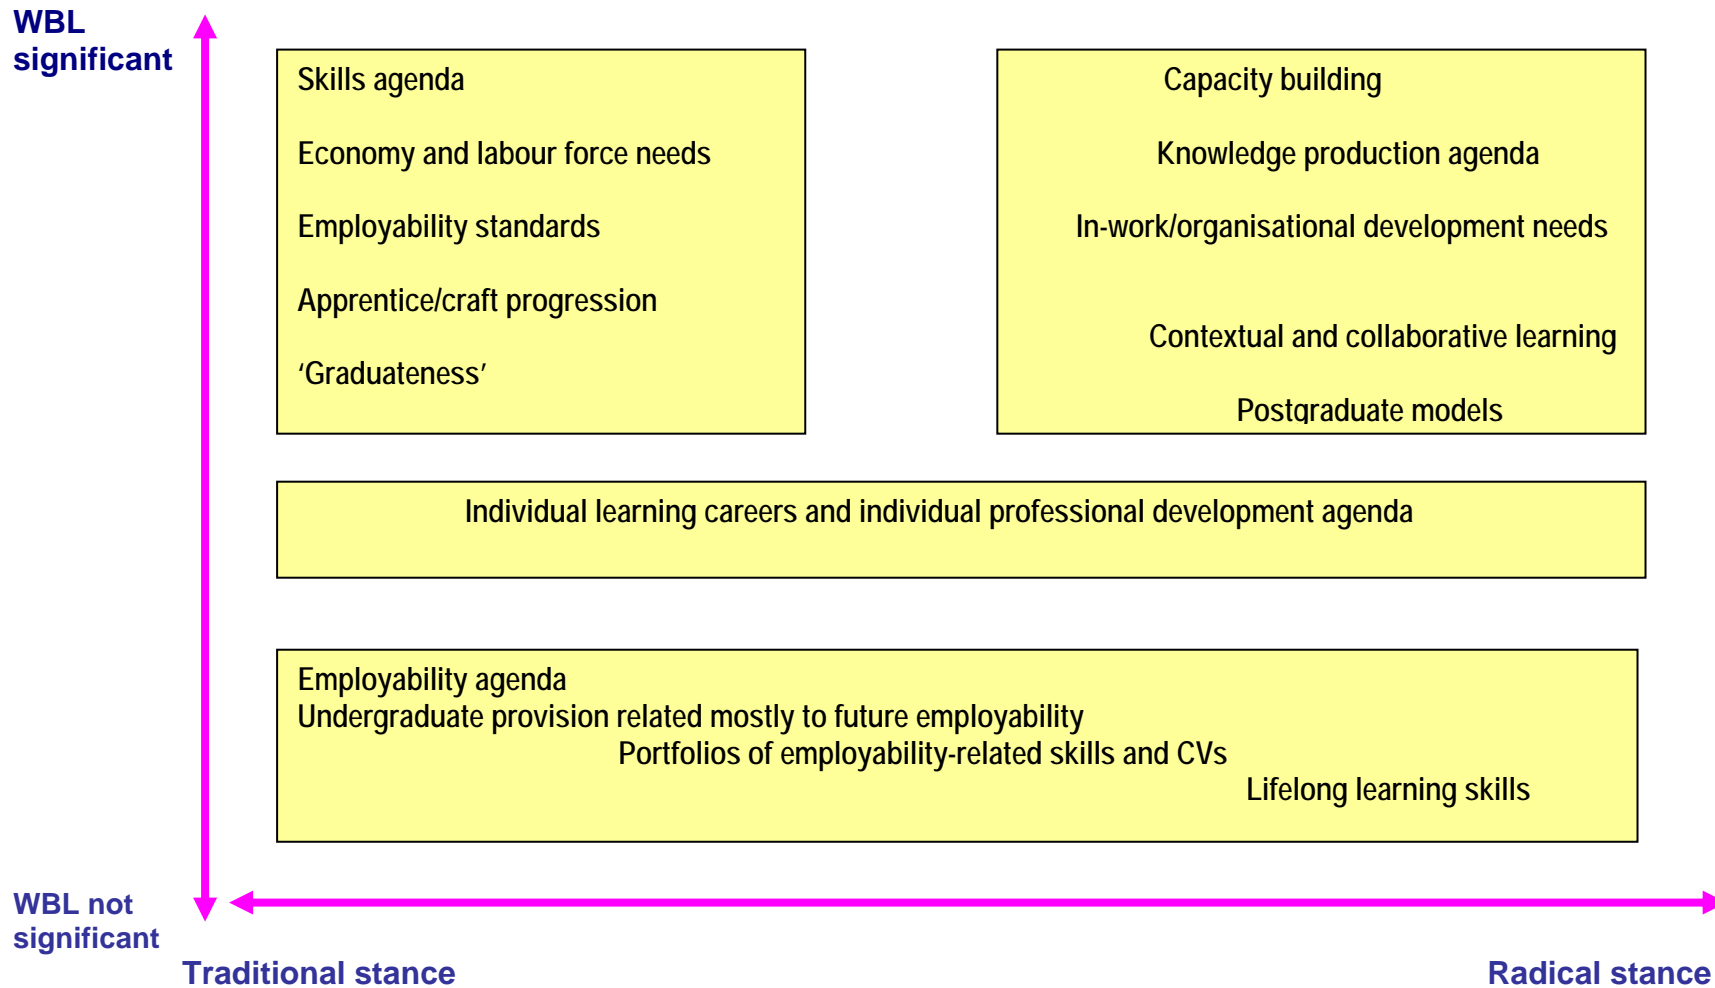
WBL significant

Skills agenda

Economy and labour force needs

Employability standards

Apprentice/craft progression

'Graduateness'

Capacity building

Knowledge production agenda

In-work/organisational development needs

Contextual and collaborative learning

Postgraduate models

Individual learning careers and individual professional development agenda

Employability agenda
Undergraduate provision related mostly to future employability
Portfolios of employability-related skills and CVs
Lifelong learning skills

WBL not significant

Traditional stance

Radical stance